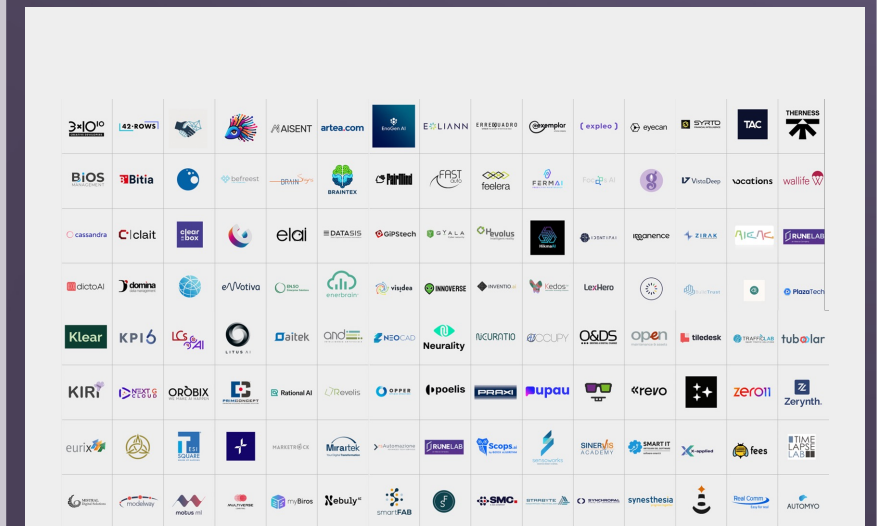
3×10 | 42ROWS | | | AISENT | artea.com | EnoGen AI | EOLIANN | ERRE QUADRO | exemplar | expleo | eyecan | SYRTO | TAC | THERNESS

BIOS MANAGEMENT | Bitia | | befreest | BRAINpro | BRAINTEX | FairMind | FAST | feelera | FERMAI | | | VistaDeep | vocations | wallife

cassandra | clait | clear box | | elai | DATASIS | GIPStech | QTALA | Hevolus | | | ignenece | ZIRAK | | RUNELAB

dictoAI | domina | | eMotiva | | enerbrain | visidea | INNOVERSE | INVENTIO | Kedos | LexHero | | | | PlazaTech

Klear | KPI6 | LCs AI | SITUS AI | aitek | and | NEOCAD | Neurality | NCURATIO | OCCUPY | O&DS | open | tiledesk | TRAFFICLAB | tuboolar

KIRI | NEXT CLOUD | ORBIX | | Rational AI | Revelis | OPPER | poelis | PRAXI | pupau | | revo | | zero11 | Zerynth.

eurix | | TESI SQUARE | | MARKETROCK | Miratek | Automaorane | RUNELAB | Scops.ai | | SINERVIS ACADEMY | SMART IT | X-applied | fees | TIME LAPSE LAB

| modelway | motus.ml | MULTIVERSE | myBiros | Nebuly | smartFAB | | SMC | STRATEYE | SYNCHRONIA | synesthesia | | Real Comm | AUTOMYO